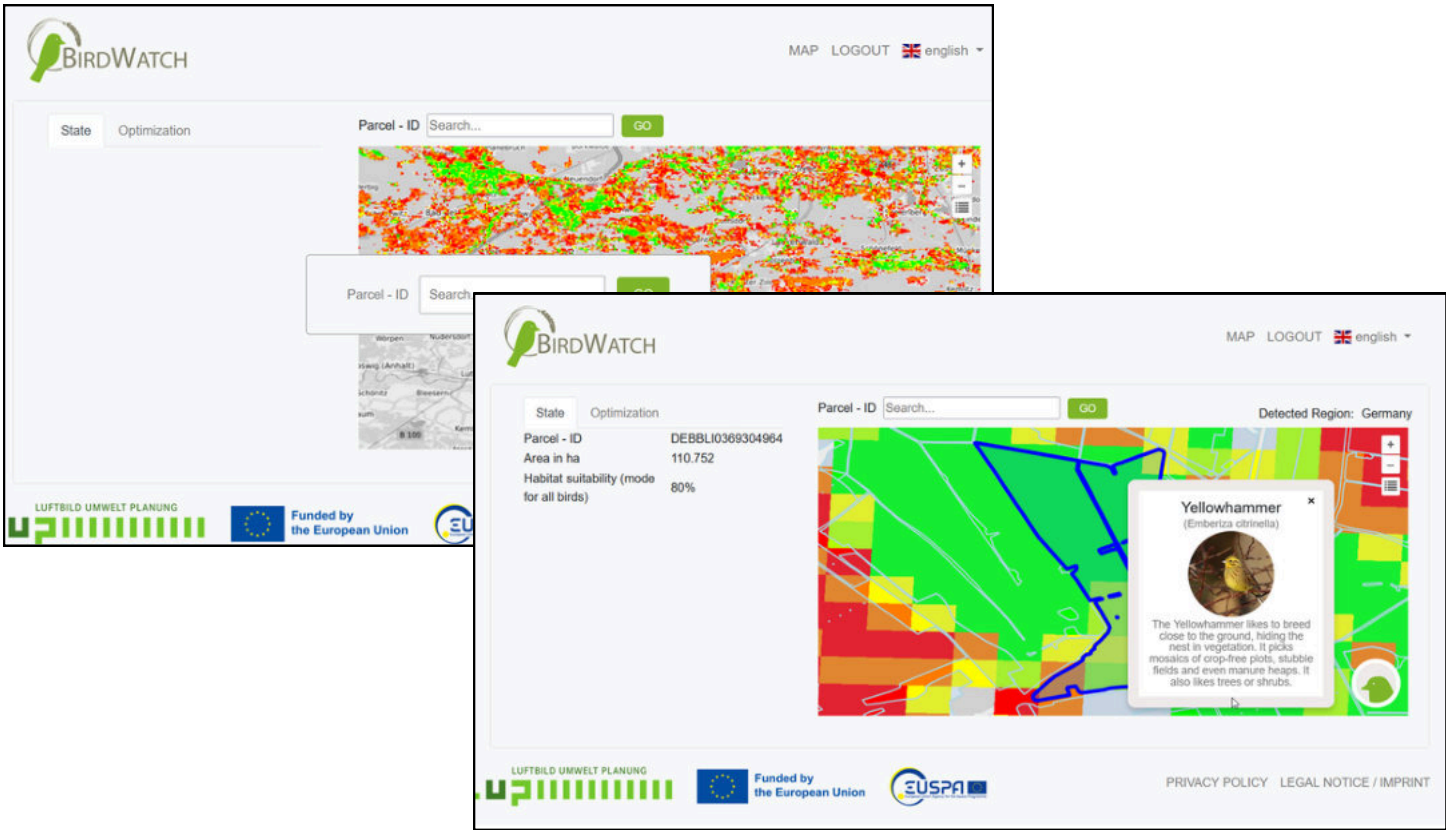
BIRDWATCH

MAP LOGOUT english

State Optimization

Parcel - ID Search... GO

Parcel - ID Search... GO

LUFTBILD UMWELT PLANUNG

Funded by the European Union

BIRDWATCH

MAP LOGOUT english

State Optimization

Parcel - ID Search... GO

Detected Region: Germany

| Parcel - ID | DEBBLI0369304964 |
|---|---|
| Area in ha | 110.752 |
| Habitat suitability (mode for all birds) | 80% |

Yellowhammer ×
(Emberiza citrinella)

The Yellowhammer likes to breed close to the ground, hiding the nest in vegetation. It picks mosaics of crop-free plots, stubble fields and even manure heaps. It also likes trees or shrubs.

LUFTBILD UMWELT PLANUNG

Funded by the European Union

EUSPA

PRIVACY POLICY LEGAL NOTICE / IMPRINT